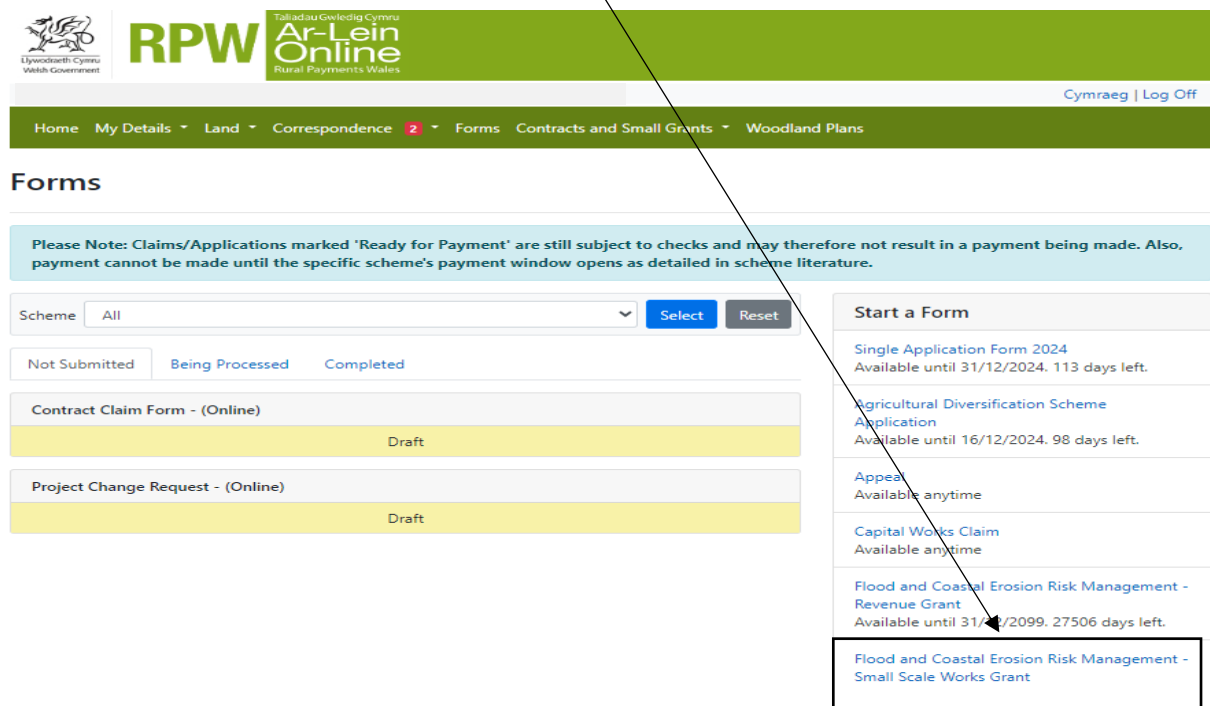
Llywodraeth Cymru
Welsh Government

RPW Taliadau Gwledig Cymru
Ar-Lein
Online
Rural Payments Wales

Cymraeg | Log Off

Home My Details Land Correspondence 2 Forms Contracts and Small Grants Woodland Plans

Forms

Please Note: Claims/Applications marked 'Ready for Payment' are still subject to checks and may therefore not result in a payment being made. Also, payment cannot be made until the specific scheme's payment window opens as detailed in scheme literature.

Scheme All Select Reset

Not Submitted Being Processed Completed

Contract Claim Form - (Online)
Draft

Project Change Request - (Online)
Draft

Start a Form

Single Application Form 2024
Available until 31/12/2024. 113 days left.

Agricultural Diversification Scheme Application
Available until 16/12/2024. 98 days left.

Appeal
Available anytime

Capital Works Claim
Available anytime

Flood and Coastal Erosion Risk Management - Revenue Grant
Available until 31/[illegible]/2099. 27506 days left.

Flood and Coastal Erosion Risk Management - Small Scale Works Grant